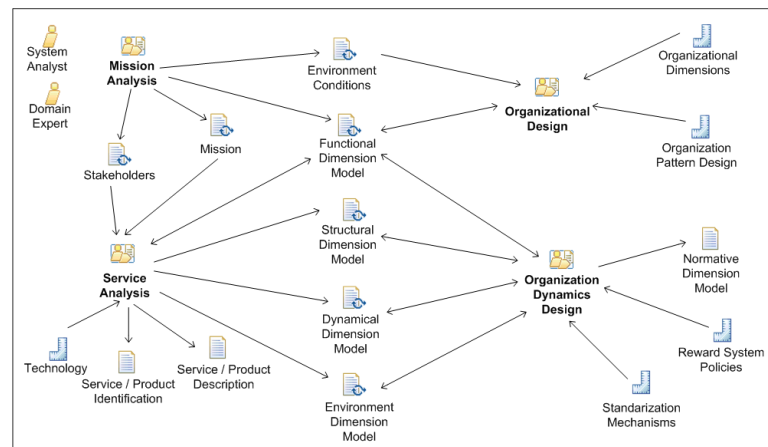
System Analyst

Domain Expert

Mission Analysis

Environment Conditions

Organizational Dimensions

Organizational Design

Mission

Stakeholders

Functional Dimension Model

Organization Pattern Design

Service Analysis

Structural Dimension Model

Organization Dynamics Design

Normative Dimension Model

Dynamical Dimension Model

Reward System Policies

Technology

Service / Product Identification

Service / Product Description

Environment Dimension Model

Standarization Mechanisms